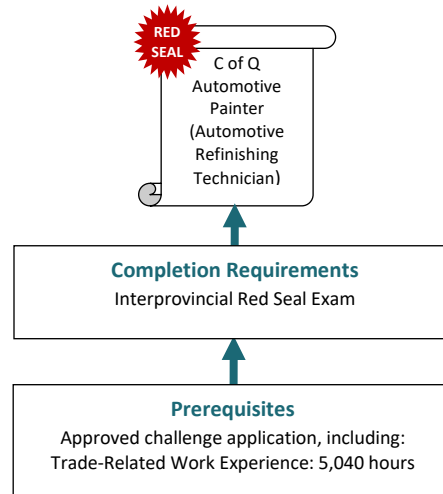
RED SEAL

C of Q Automotive Painter (Automotive Refinishing Technician)

Completion Requirements
Interprovincial Red Seal Exam

Prerequisites
Approved challenge application, including:
Trade-Related Work Experience: 5,040 hours